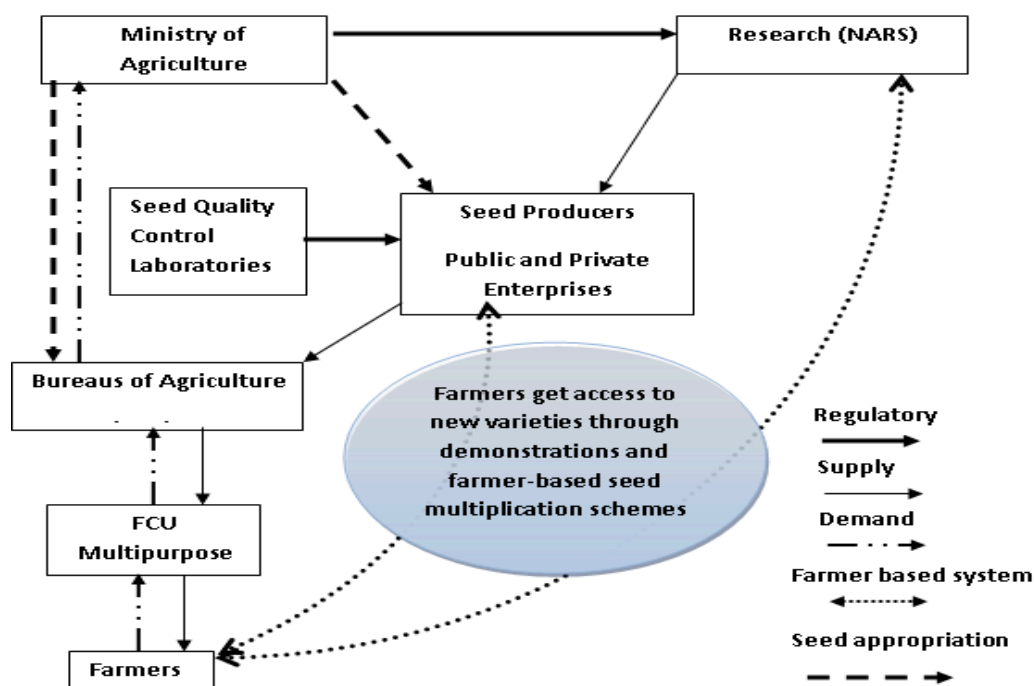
Ministry of Agriculture

Research (NARS)

Seed Quality Control Laboratories

Seed Producers

Public and Private Enterprises

Bureaus of Agriculture

Farmers get access to new varieties through demonstrations and farmer-based seed multiplication schemes

Regulatory

Supply

Demand

Farmer based system

Seed appropriation

FCU Multipurpose

Farmers